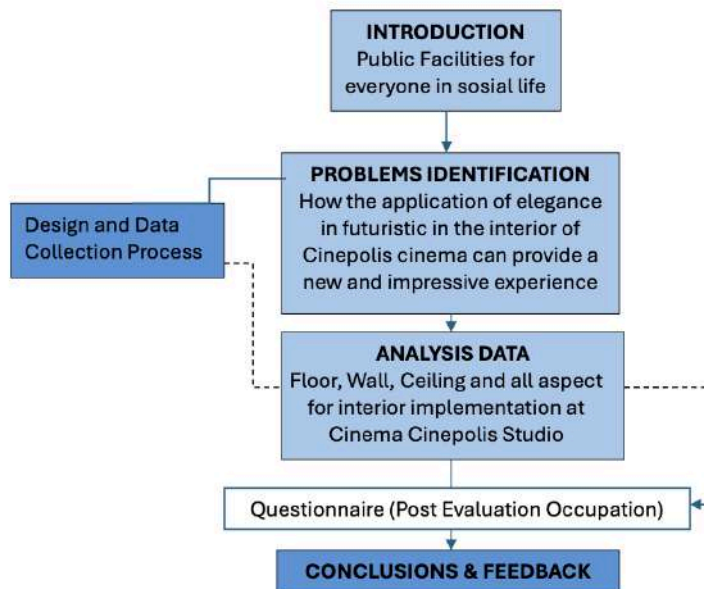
INTRODUCTION
Public Facilities for everyone in sosial life

PROBLEMS IDENTIFICATION
How the application of elegance in futuristic in the interior of Cinepolis cinema can provide a new and impressive experience

Design and Data Collection Process

ANALYSIS DATA
Floor, Wall, Ceiling and all aspect for interior implementation at Cinema Cinepolis Studio

Questionnaire (Post Evaluation Occupation)

CONCLUSIONS & FEEDBACK